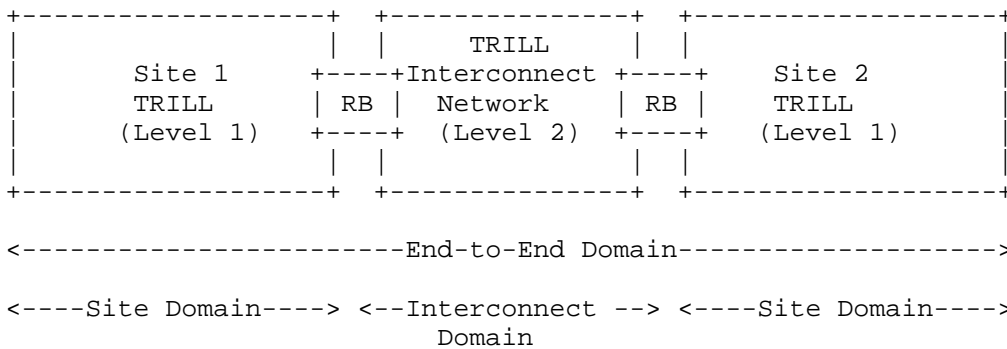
Site 1 TRILL (Level 1)

RB

TRILL Interconnect Network (Level 2)

RB

Site 2 TRILL (Level 1)

<------------------------End-to-End Domain-------------------->

<----Site Domain----> <--Interconnect --> <----Site Domain---->
Domain